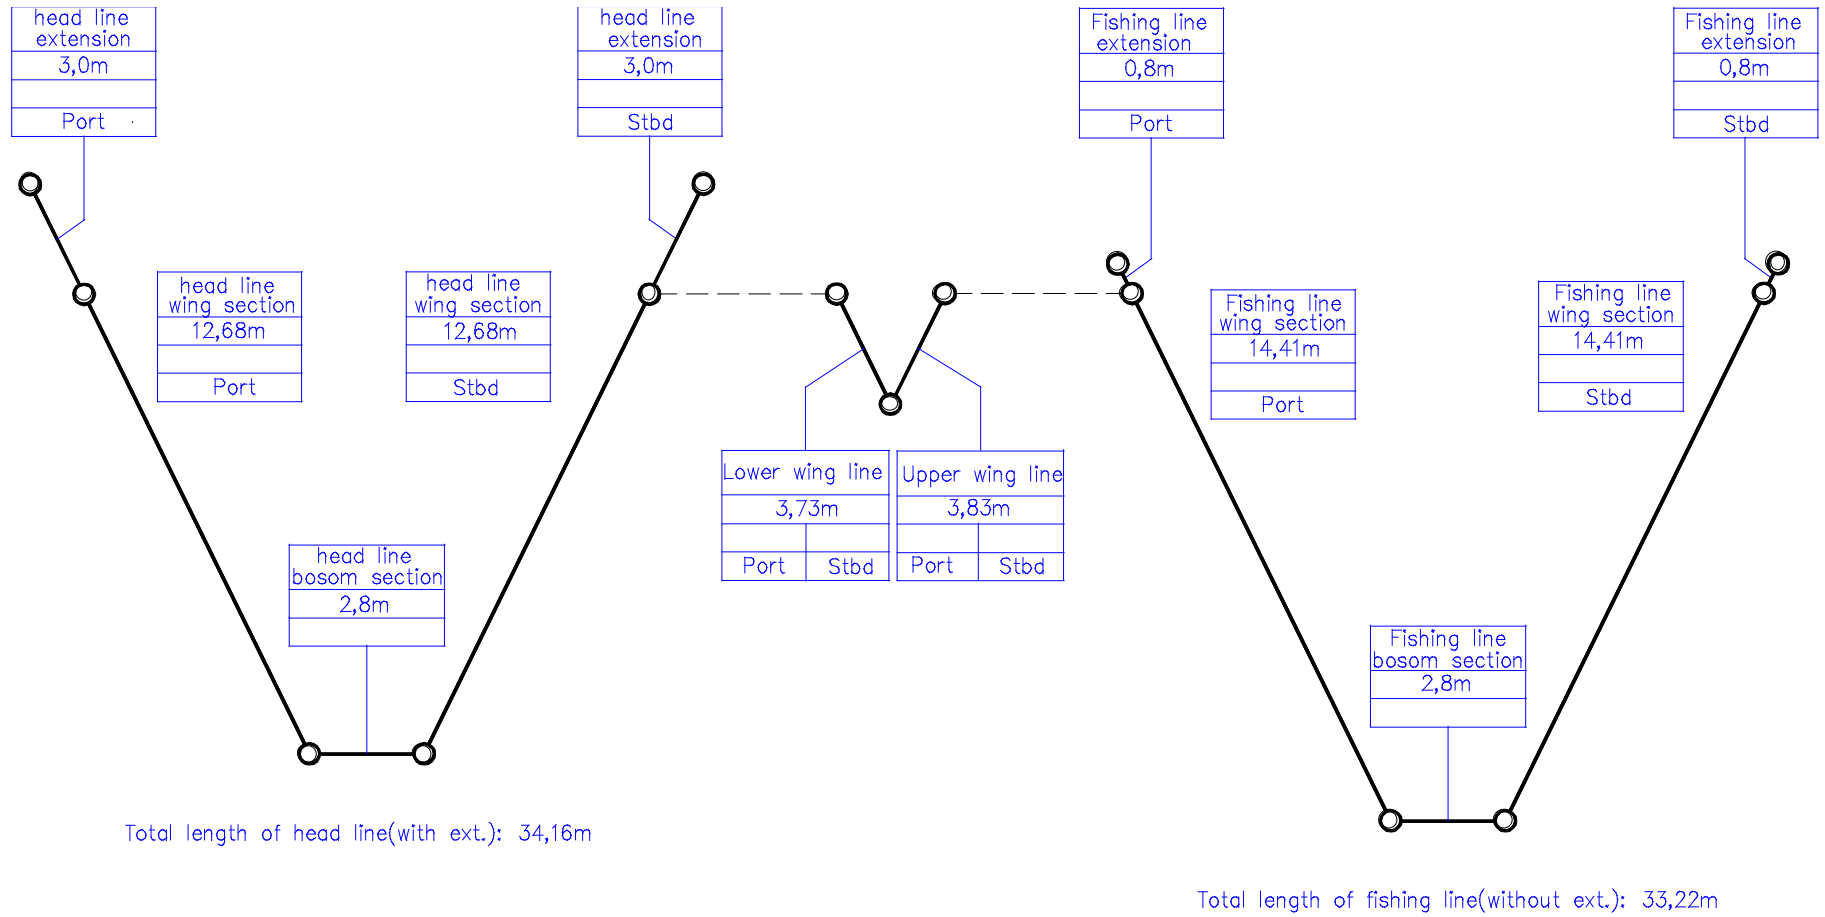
head line extension
3,0m
Port

head line extension
3,0m
Stbd

Fishing line extension
0,8m
Port

Fishing line extension
0,8m
Stbd

head line wing section
12,68m
Port

head line wing section
12,68m
Stbd

Fishing line wing section
14,41m
Port

Fishing line wing section
14,41m
Stbd

| Lower wing line | |
|---|---|
| 3,73m | |
| | |
| Port | Stbd |

| Upper wing line | |
|---|---|
| 3,83m | |
| | |
| Port | Stbd |

head line bosom section
2,8m

Fishing line bosom section
2,8m

Total length of head line(with ext.): 34,16m

Total length of fishing line(without ext.): 33,22m